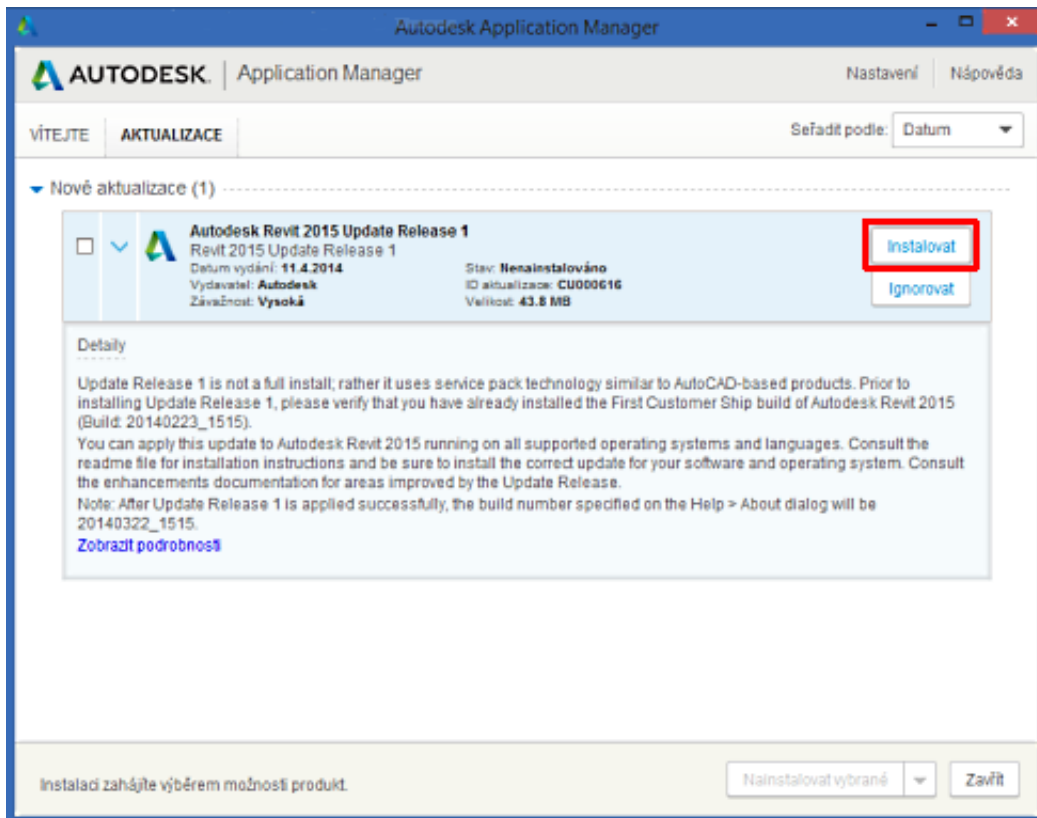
Autodesk Application Manager

AUTODESK. | Application Manager

Nastavení Nápověda

VÍTEJTE AKTUALIZACE

Seřadit podle: Datum

Nové aktualizace (1)

Autodesk Revit 2015 Update Release 1
Revit 2015 Update Release 1
Datum vydání: 11.4.2014
Vydavatel: Autodesk
Závažnost: Vysoká

Stav: Nenainstalováno
ID aktualizace: CU000616
Velikost: 43.8 MB

Instalovat

Ignorovat

Detaily

Update Release 1 is not a full install; rather it uses service pack technology similar to AutoCAD-based products. Prior to installing Update Release 1, please verify that you have already installed the First Customer Ship build of Autodesk Revit 2015 (Build: 20140223_1515).
You can apply this update to Autodesk Revit 2015 running on all supported operating systems and languages. Consult the readme file for installation instructions and be sure to install the correct update for your software and operating system. Consult the enhancements documentation for areas improved by the Update Release.
Note: After Update Release 1 is applied successfully, the build number specified on the Help > About dialog will be 20140322_1515.
Zobrazit podrobnosti

Instalaci zahájíte výběrem možnosti produkt.

Nainstalovat vybrané

Zavřít